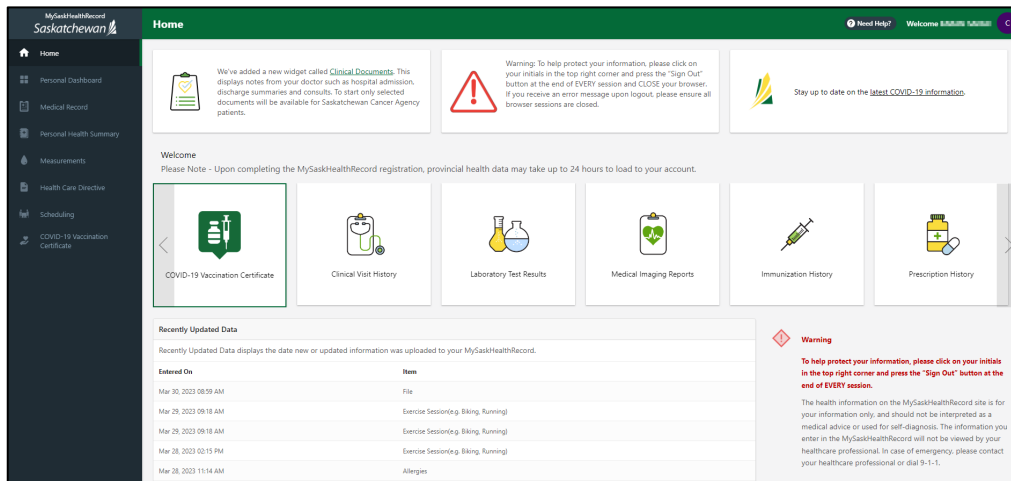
MySaskHealthRecord
Saskatchewan

Home

Personal Dashboard

Medical Record

Personal Health Summary

Measurements

Health Care Directive

Scheduling

COVID-19 Vaccination Certificate

Home

Need Help?

Welcome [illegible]

C

We've added a new widget called Clinical Documents. This displays notes from your doctor such as hospital admission, discharge summaries and consults. To start only selected documents will be available for Saskatchewan Cancer Agency patients.

Warning: To help protect your information, please click on your initials in the top right corner and press the "Sign Out" button at the end of EVERY session and CLOSE your browser. If you receive an error message upon logout, please ensure all browser sessions are closed.

Stay up to date on the latest COVID-19 information.

Welcome
Please Note - Upon completing the MySaskHealthRecord registration, provincial health data may take up to 24 hours to load to your account.

COVID-19 Vaccination Certificate

Clinical Visit History

Laboratory Test Results

Medical Imaging Reports

Immunization History

Prescription History

Recently Updated Data

Recently Updated Data displays the date new or updated information was uploaded to your MySaskHealthRecord.

| Entered On | Item |
|---|---|
| Mar 30, 2023 08:59 AM | File |
| Mar 29, 2023 09:18 AM | Exercise Session(e.g. Biking, Running) |
| Mar 29, 2023 09:18 AM | Exercise Session(e.g. Biking, Running) |
| Mar 28, 2023 02:15 PM | Exercise Session(e.g. Biking, Running) |
| Mar 28, 2023 11:14 AM | Allergies |

Warning

To help protect your information, please click on your initials in the top right corner and press the "Sign Out" button at the end of EVERY session.

The health information on the MySaskHealthRecord site is for your information only, and should not be interpreted as a medical advice or used for self-diagnosis. The information you enter in the MySaskHealthRecord will not be viewed by your healthcare professional. In case of emergency, please contact your healthcare professional or dial 9-1-1.